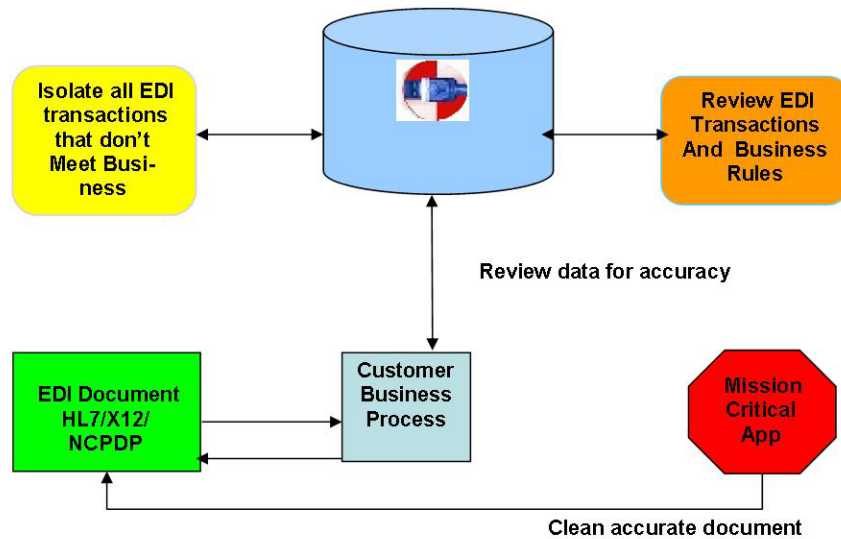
Isolate all EDI transactions that don't Meet Business

Review EDI Transactions And Business Rules

Review data for accuracy

EDI Document HL7/X12/ NCPDP

Customer Business Process

Mission Critical App

Clean accurate document